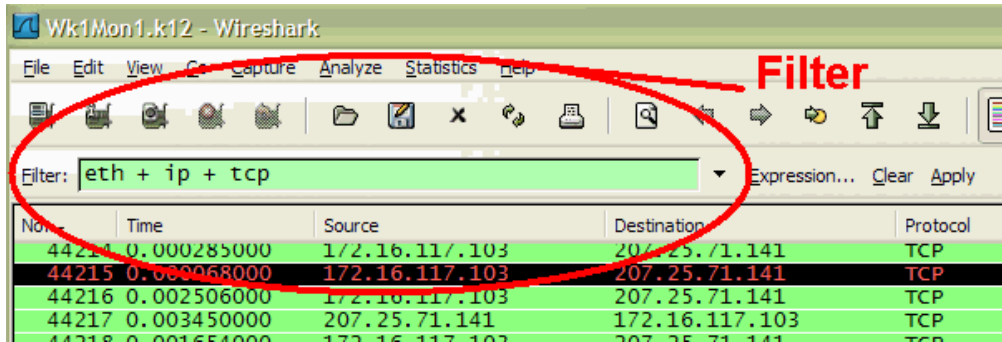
Wk1Mon1.k12 - Wireshark

File Edit View Go Capture Analyze Statistics Help

Filter

Filter: eth + ip + tcp

Expression... Clear Apply

| No. | Time | Source | Destination | Protocol |
|---|---|---|---|---|
| 44214 | 0.000285000 | 172.16.117.103 | 207.25.71.141 | TCP |
| 44215 | 0.000068000 | 172.16.117.103 | 207.25.71.141 | TCP |
| 44216 | 0.002506000 | 172.16.117.103 | 207.25.71.141 | TCP |
| 44217 | 0.003450000 | 207.25.71.141 | 172.16.117.103 | TCP |
| 44218 | 0.001654000 | 172.16.117.103 | 207.25.71.141 | TCP |